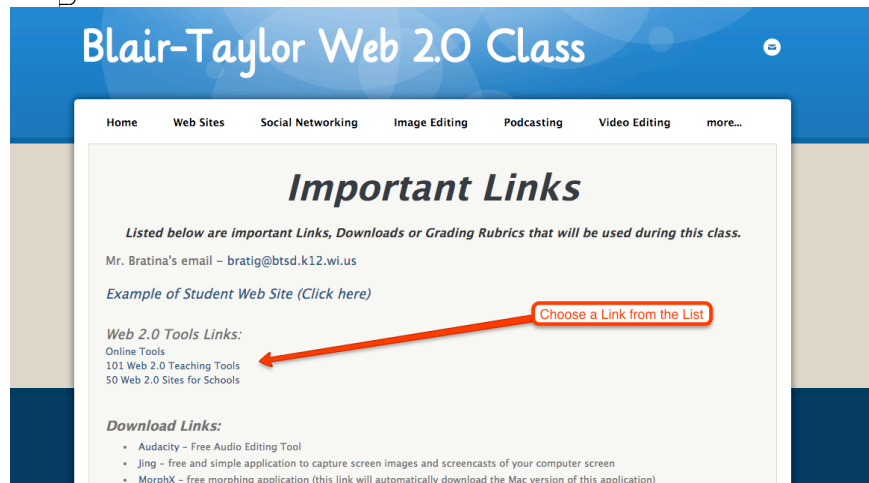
Blair-Taylor Web 2.0 Class

Home Web Sites Social Networking Image Editing Podcasting Video Editing more...

Important Links

Listed below are important Links, Downloads or Grading Rubrics that will be used during this class.

Mr. Bratina's email – bratig@btsd.k12.wi.us

Example of Student Web Site (Click here)

Choose a Link from the List

Web 2.0 Tools Links:
Online Tools
101 Web 2.0 Teaching Tools
50 Web 2.0 Sites for Schools

Download Links:

- Audacity – Free Audio Editing Tool
- Jing – free and simple application to capture screen images and screencasts of your computer screen
- MorphX – free morphing application (this link will automatically download the Mac version of this application)